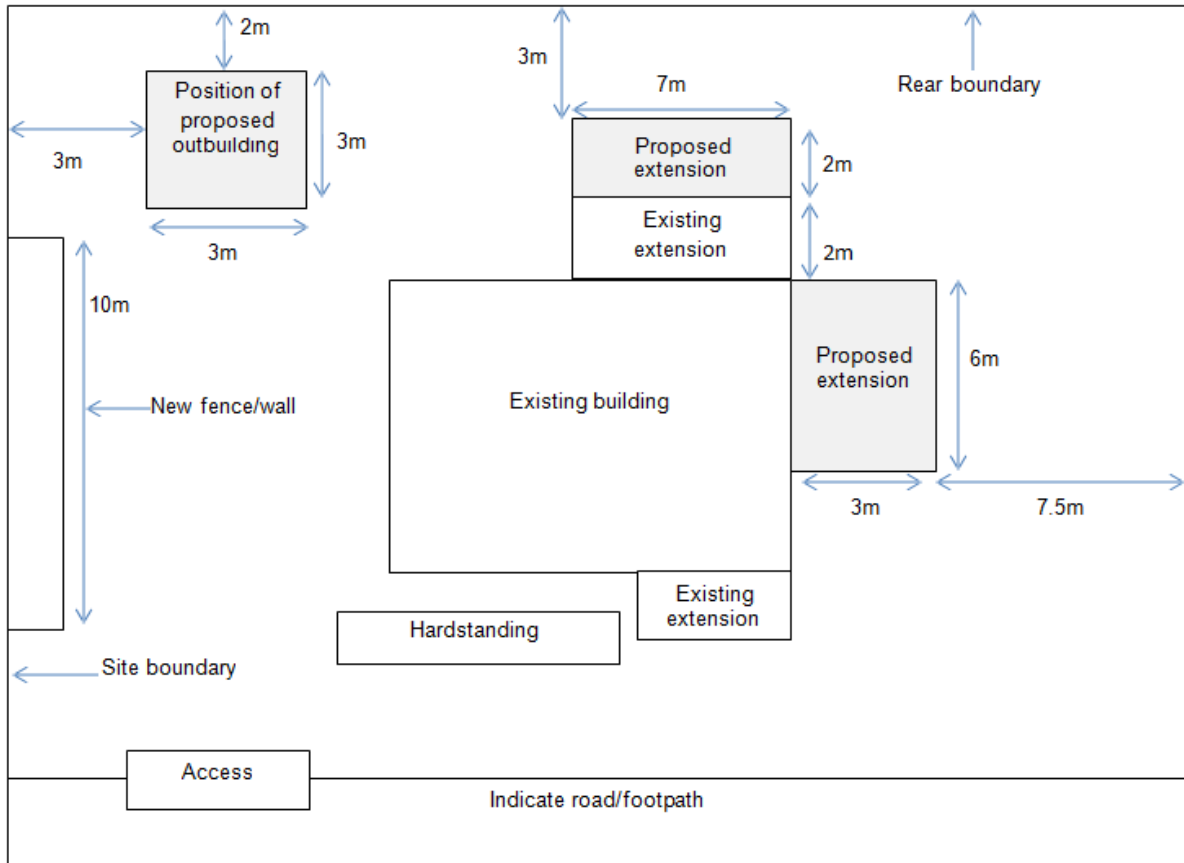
2m

3m

7m

Rear boundary

Position of proposed outbuilding

3m

3m

3m

Proposed extension

2m

Existing extension

2m

10m

Proposed extension

6m

New fence/wall

Existing building

3m

7.5m

Existing extension

Hardstanding

Site boundary

Access

Indicate road/footpath